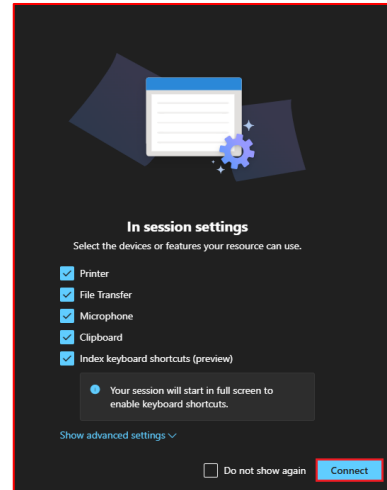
In session settings

Select the devices or features your resource can use.

Printer

File Transfer

Microphone

Clipboard

Index keyboard shortcuts (preview)

Your session will start in full screen to enable keyboard shortcuts.

Show advanced settings

Do not show again

Connect